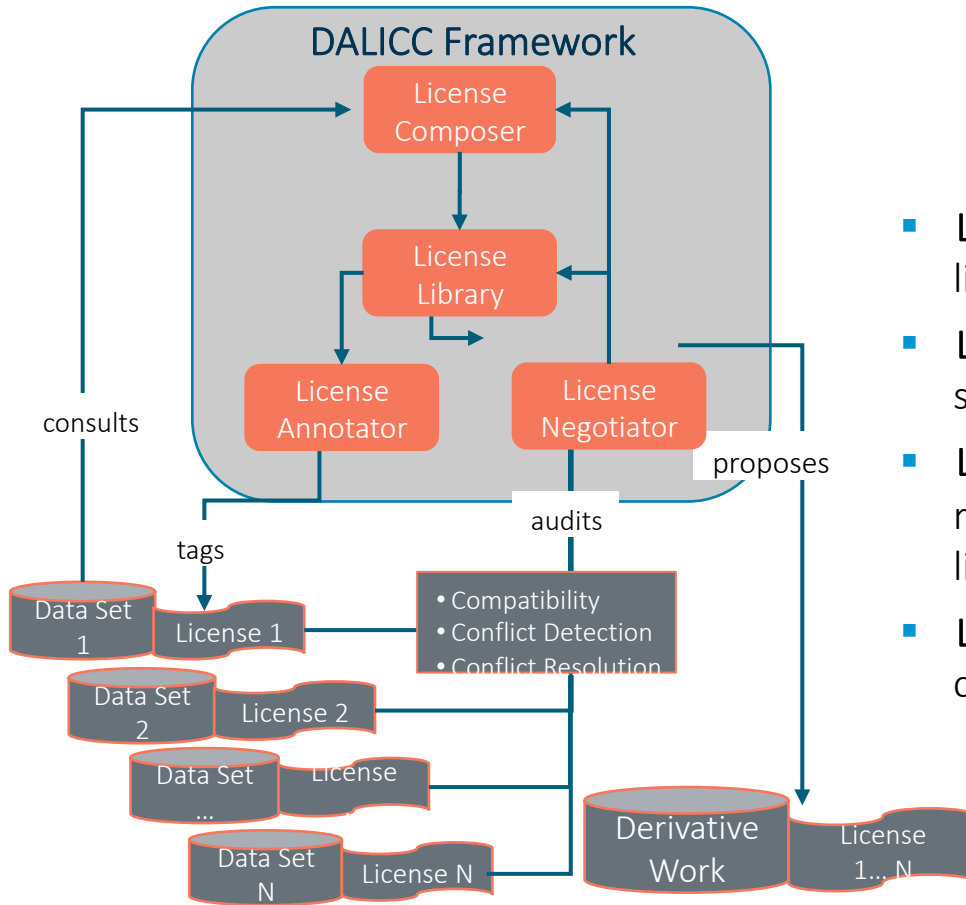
DALICC Framework

License Composer

License Library

License Annotator

License Negotiator

consults

proposes

audits

tags

• Compatibility
• Conflict Detection
• Conflict Resolution

Data Set 1

License 1

Data Set 2

License 2

Data Set ...

License

Data Set N

License N

Derivative Work

License 1... N

L
li

L
s

L
r
li

L
c